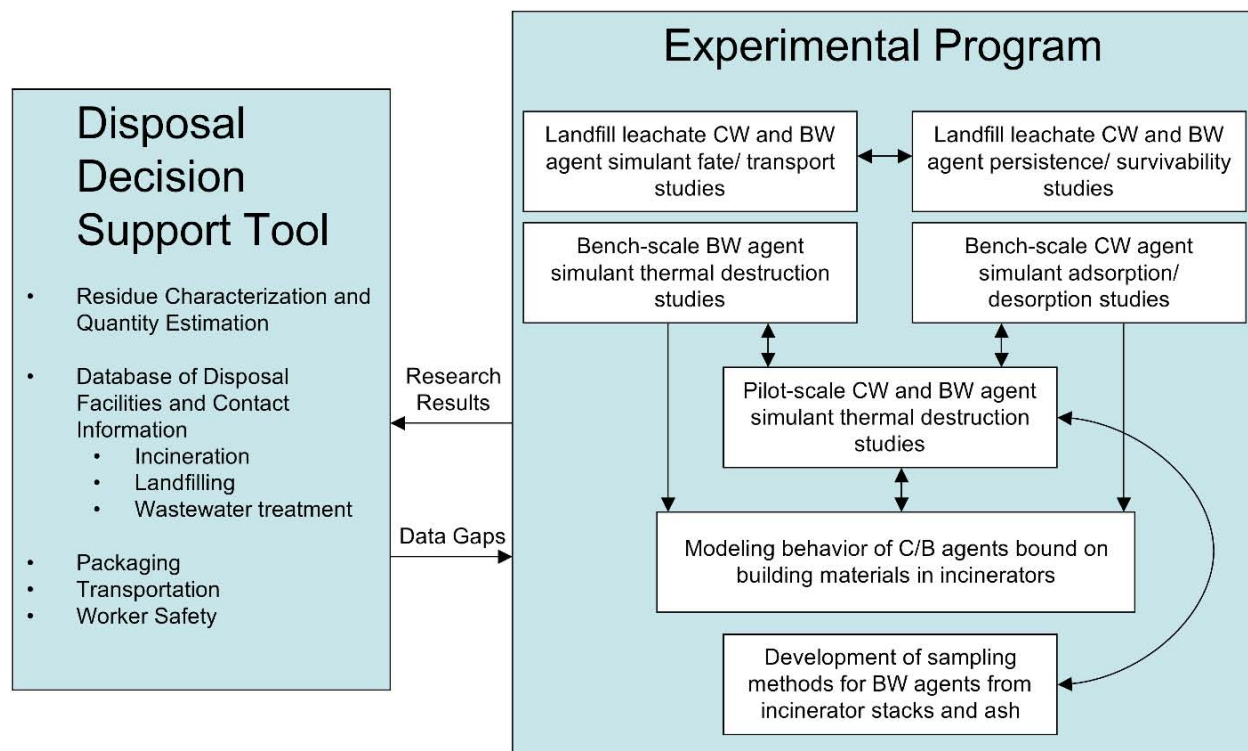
Disposal Decision Support Tool

- Residue Characterization and Quantity Estimation
- Database of Disposal Facilities and Contact Information
  - Incineration
  - Landfilling
  - Wastewater treatment
- Packaging
- Transportation
- Worker Safety

Research Results

Data Gaps

Experimental Program

Landfill leachate CW and BW agent simulant fate/ transport studies

Landfill leachate CW and BW agent persistence/ survivability studies

Bench-scale BW agent simulant thermal destruction studies

Bench-scale CW agent simulant adsorption/ desorption studies

Pilot-scale CW and BW agent simulant thermal destruction studies

Modeling behavior of C/B agents bound on building materials in incinerators

Development of sampling methods for BW agents from incinerator stacks and ash